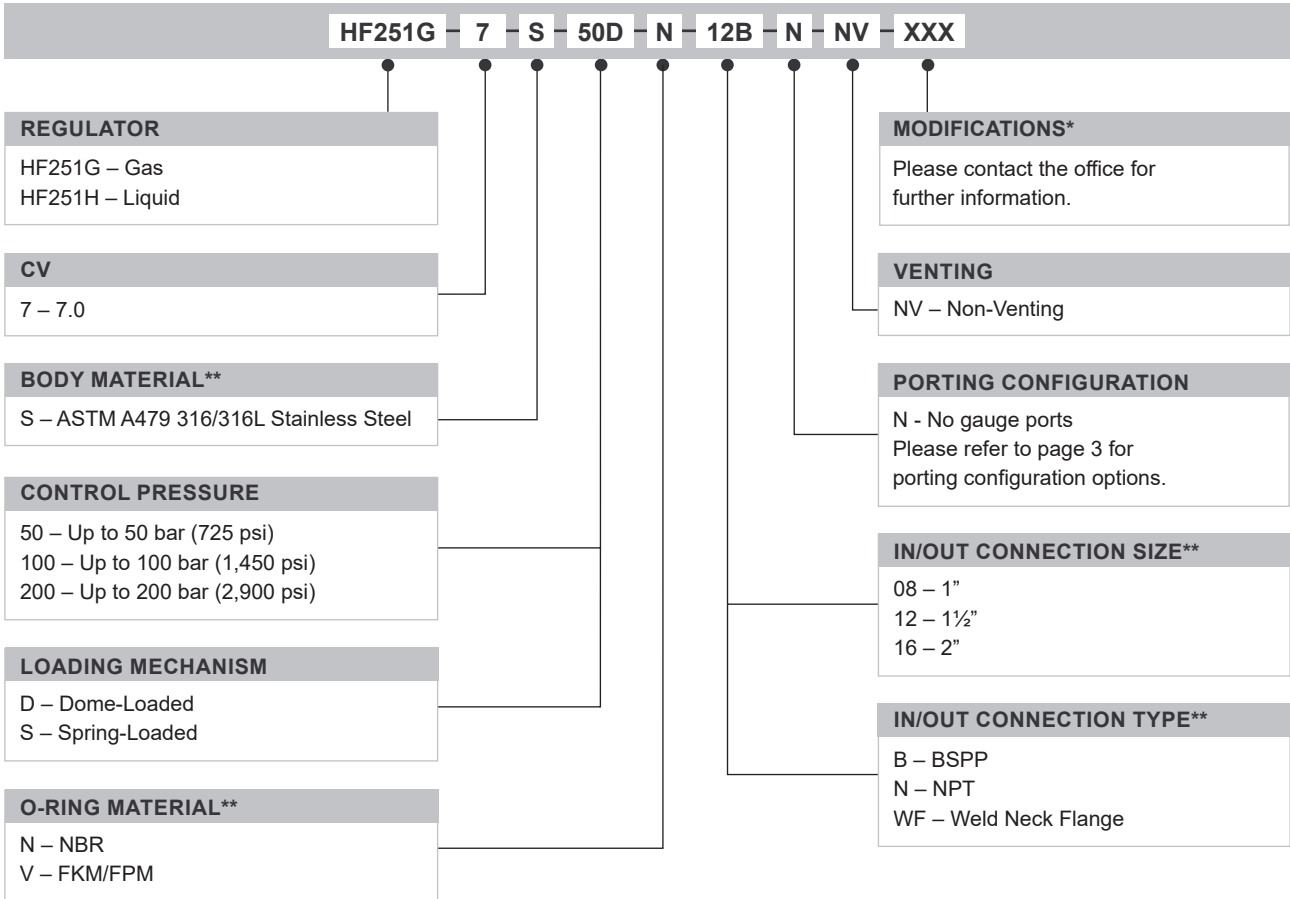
HF251G – 7 – S – 50D – N – 12B – N – NV – XXX

REGULATOR
HF251G – Gas
HF251H – Liquid

CV
7 – 7.0

BODY MATERIAL**
S – ASTM A479 316/316L Stainless Steel

CONTROL PRESSURE
50 – Up to 50 bar (725 psi)
100 – Up to 100 bar (1,450 psi)
200 – Up to 200 bar (2,900 psi)

LOADING MECHANISM
D – Dome-Loaded
S – Spring-Loaded

O-RING MATERIAL**
N – NBR
V – FKM/FPM

MODIFICATIONS*
Please contact the office for further information.

VENTING
NV – Non-Venting

PORTING CONFIGURATION
N - No gauge ports
Please refer to page 3 for porting configuration options.

IN/OUT CONNECTION SIZE**
08 – 1"
12 – 1½"
16 – 2"

IN/OUT CONNECTION TYPE**
B – BSPP
N – NPT
WF – Weld Neck Flange